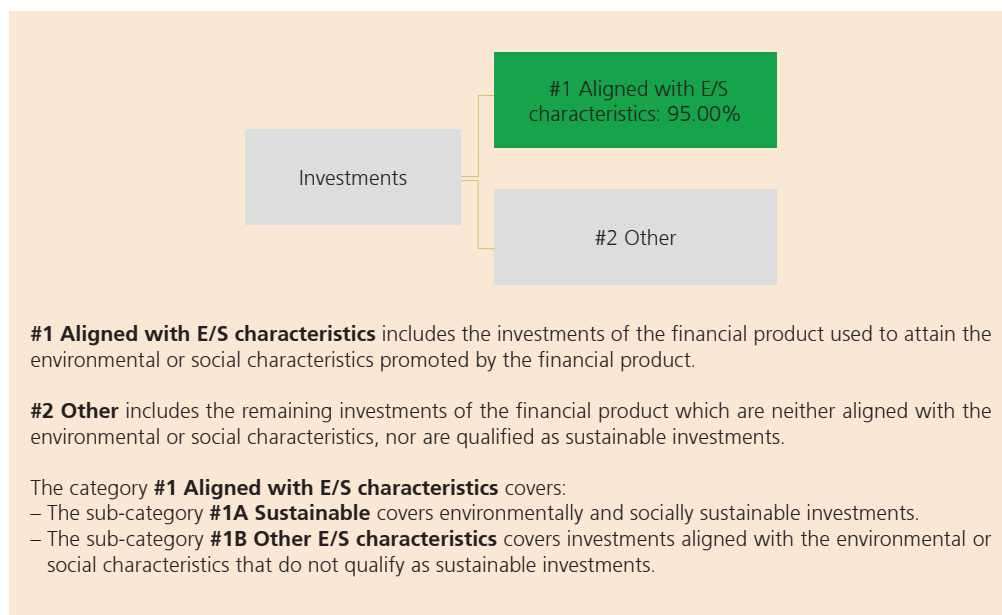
Investments

#1 Aligned with E/S characteristics: 95.00%

#2 Other

**#1 Aligned with E/S characteristics** includes the investments of the financial product used to attain the environmental or social characteristics promoted by the financial product.

**#2 Other** includes the remaining investments of the financial product which are neither aligned with the environmental or social characteristics, nor are qualified as sustainable investments.

The category **#1 Aligned with E/S characteristics** covers:
– The sub-category **#1A Sustainable** covers environmentally and socially sustainable investments.
– The sub-category **#1B Other E/S characteristics** covers investments aligned with the environmental or social characteristics that do not qualify as sustainable investments.